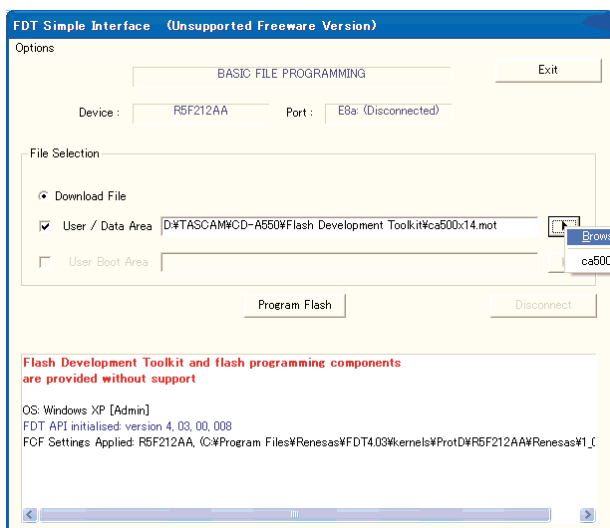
FDT Simple Interface (Unsupported Freeware Version)

Options

BASIC FILE PROGRAMMING

Exit

Device : R5F212AA

Port : E8a: (Disconnected)

File Selection

Download File

User / Data Area D:¥TASCAM¥CD-A550¥Flash Development Toolkit¥ca500x14.mot

Brows

ca500

User Boot Area

Program Flash

Disconnect

Flash Development Toolkit and flash programming components are provided without support

OS: Windows XP [Admin]
FDT API initialised: version 4, 03, 00, 008
FCF Settings Applied: R5F212AA, (C:¥Program Files¥Renesas¥FDT4.03¥kernels¥ProtD¥R5F212AA¥Renesas¥1_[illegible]